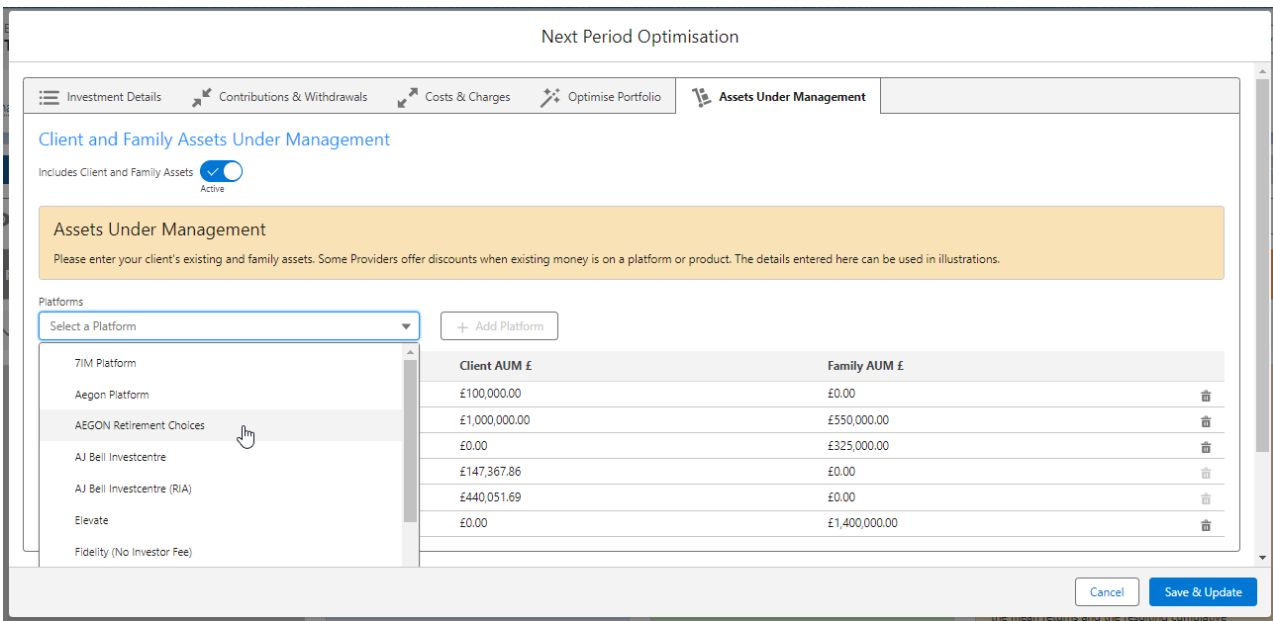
Next Period Optimisation

Investment Details | Contributions & Withdrawals | Costs & Charges | Optimise Portfolio | Assets Under Management

Client and Family Assets Under Management

Includes Client and Family Assets Active

Assets Under Management

Please enter your client's existing and family assets. Some Providers offer discounts when existing money is on a platform or product. The details entered here can be used in illustrations.

Platforms

Select a Platform

+ Add Platform

7IM Platform
Aegon Platform
AEGON Retirement Choices
AJ Bell Investcentre
AJ Bell Investcentre (RIA)
Elevate
Fidelity (No Investor Fee)

| Client AUM £ | Family AUM £ |
|---|---|
| £100,000.00 | £0.00 |
| £1,000,000.00 | £550,000.00 |
| £0.00 | £325,000.00 |
| £147,367.86 | £0.00 |
| £440,051.69 | £0.00 |
| £0.00 | £1,400,000.00 |

Cancel | Save & Update